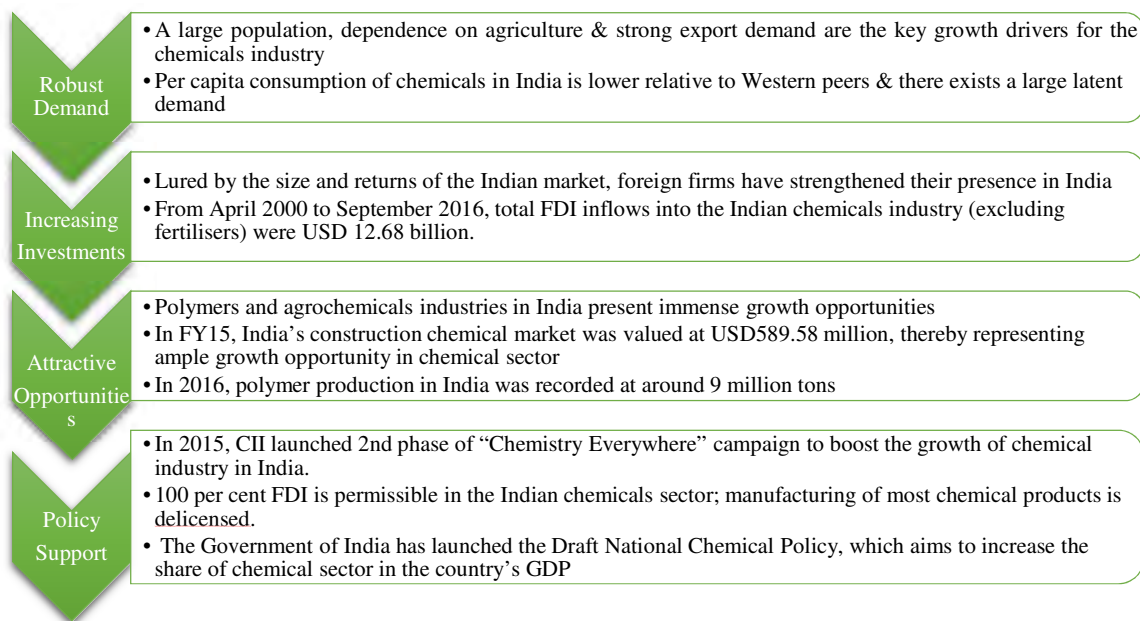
Robust Demand

• A large population, dependence on agriculture & strong export demand are the key growth drivers for the chemicals industry
• Per capita consumption of chemicals in India is lower relative to Western peers & there exists a large latent demand

Increasing Investments

• Lured by the size and returns of the Indian market, foreign firms have strengthened their presence in India
• From April 2000 to September 2016, total FDI inflows into the Indian chemicals industry (excluding fertilisers) were USD 12.68 billion.

Attractive Opportunitie s

• Polymers and agrochemicals industries in India present immense growth opportunities
• In FY15, India's construction chemical market was valued at USD589.58 million, thereby representing ample growth opportunity in chemical sector
• In 2016, polymer production in India was recorded at around 9 million tons

Policy Support

• In 2015, CII launched 2nd phase of "Chemistry Everywhere" campaign to boost the growth of chemical industry in India.
• 100 per cent FDI is permissible in the Indian chemicals sector; manufacturing of most chemical products is delicensed.
• The Government of India has launched the Draft National Chemical Policy, which aims to increase the share of chemical sector in the country's GDP